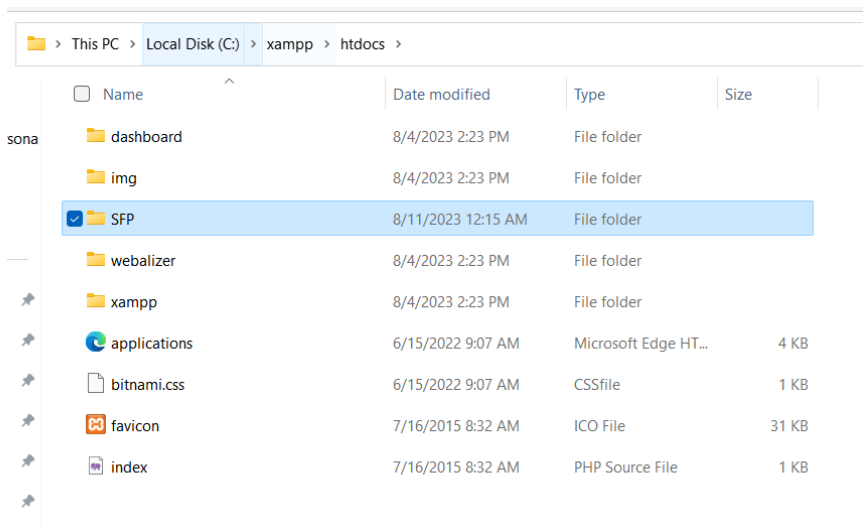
This PC > Local Disk (C:) > xampp > htdocs >

sona

| Name | Date modified | Type | Size |
|---|---|---|---|
| dashboard | 8/4/2023 2:23 PM | File folder | |
| img | 8/4/2023 2:23 PM | File folder | |
| SFP | 8/11/2023 12:15 AM | File folder | |
| webalizer | 8/4/2023 2:23 PM | File folder | |
| xampp | 8/4/2023 2:23 PM | File folder | |
| applications | 6/15/2022 9:07 AM | Microsoft Edge HT... | 4 KB |
| bitnami.css | 6/15/2022 9:07 AM | CSSfile | 1 KB |
| favicon | 7/16/2015 8:32 AM | ICO File | 31 KB |
| index | 7/16/2015 8:32 AM | PHP Source File | 1 KB |